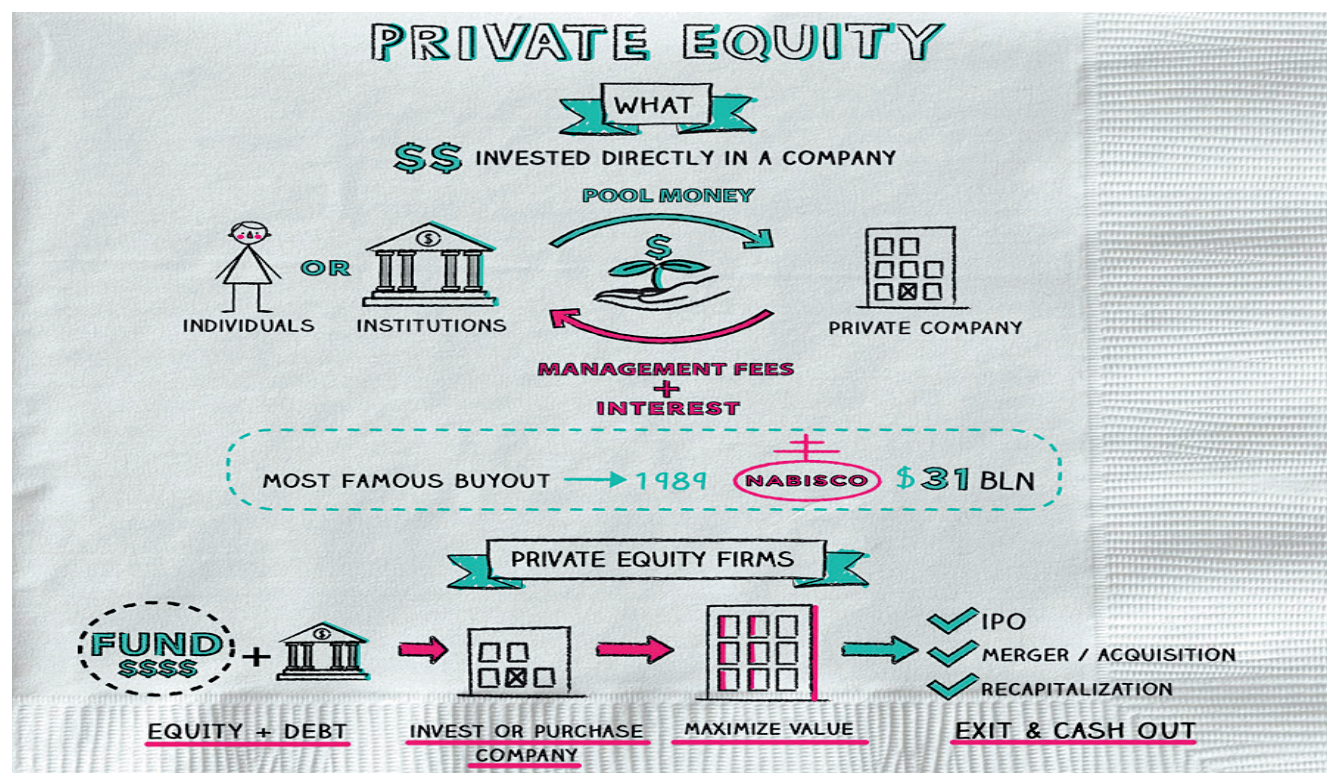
PRIVATE EQUITY

WHAT

$$ INVESTED DIRECTLY IN A COMPANY

POOL MONEY

$

INDIVIDUALS OR INSTITUTIONS

PRIVATE COMPANY

MANAGEMENT FEES + INTEREST

MOST FAMOUS BUYOUT → 1989 NABISCO $31 BLN

PRIVATE EQUITY FIRMS

FUND $$$$ + $

IPO
MERGER / ACQUISITION
RECAPITALIZATION

EQUITY + DEBT

INVEST OR PURCHASE COMPANY

MAXIMIZE VALUE

EXIT & CASH OUT